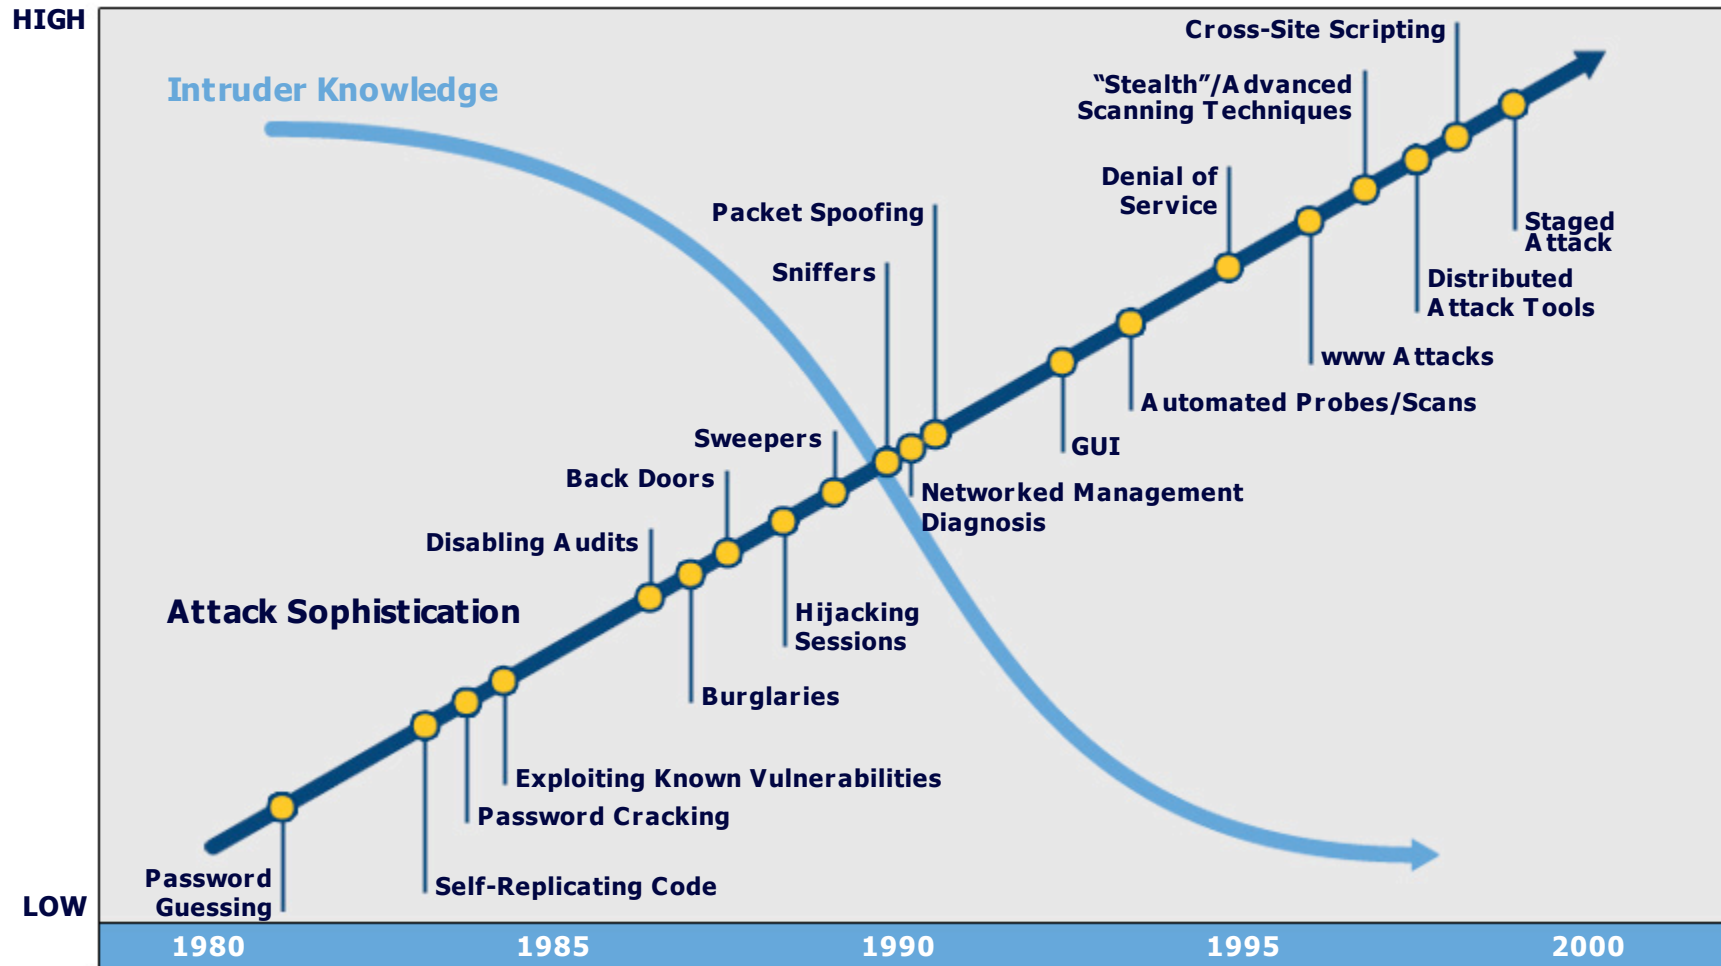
HIGH

LOW

Intruder Knowledge

Attack Sophistication

Cross-Site Scripting

"Stealth"/Advanced Scanning Techniques

Denial of Service

Packet Spoofing

Sniffers

Staged Attack

Distributed Attack Tools

www Attacks

Automated Probes/Scans

GUI

Sweepers

Back Doors

Networked Management Diagnosis

Disabling Audits

Hijacking Sessions

Burglaries

Exploiting Known Vulnerabilities

Password Cracking

Password Guessing

Self-Replicating Code

1980

1985

1990

1995

2000